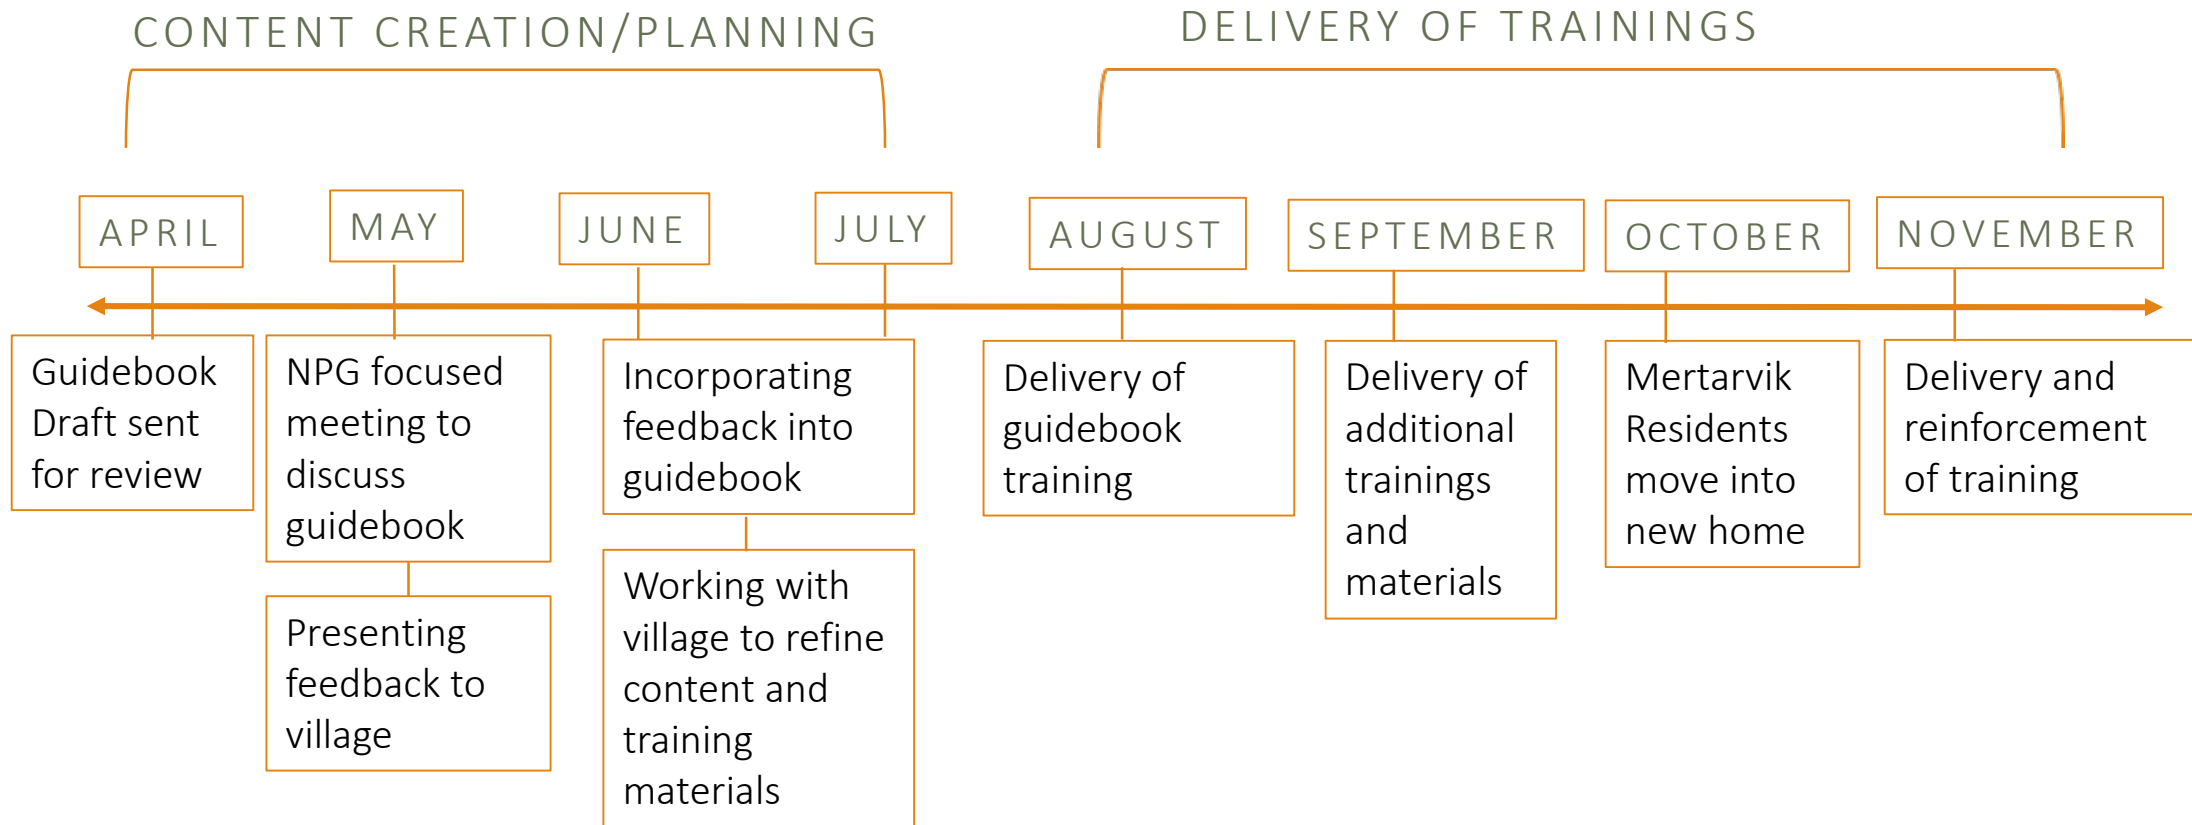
CONTENT CREATION/PLANNING

DELIVERY OF TRAININGS

APRIL

Guidebook Draft sent for review

MAY

NPG focused meeting to discuss guidebook

Presenting feedback to village

JUNE

Incorporating feedback into guidebook

Working with village to refine content and training materials

JULY

AUGUST

Delivery of guidebook training

SEPTEMBER

Delivery of additional trainings and materials

OCTOBER

Mertarvik Residents move into new home

NOVEMBER

Delivery and reinforcement of training